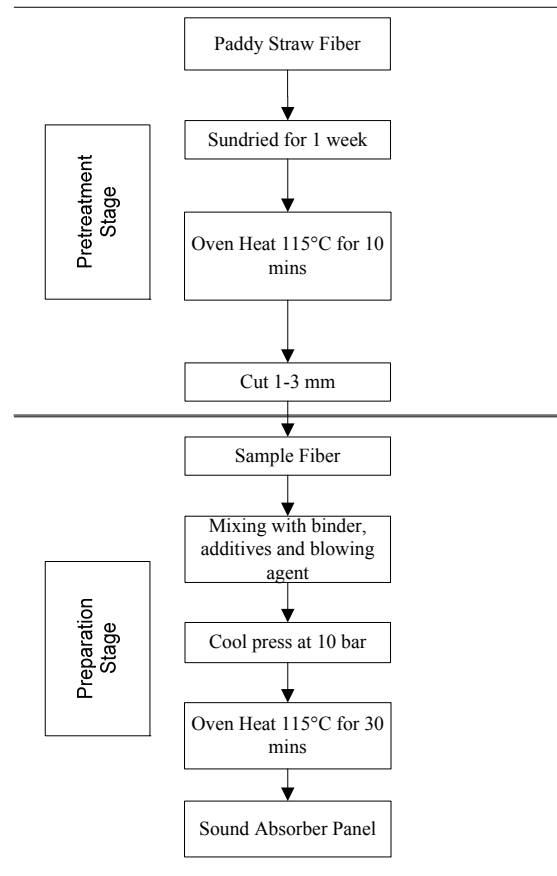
Paddy Straw Fiber

Pretreatment Stage

Sundried for 1 week

Oven Heat 115°C for 10 mins

Cut 1-3 mm

Sample Fiber

Preparation Stage

Mixing with binder, additives and blowing agent

Cool press at 10 bar

Oven Heat 115°C for 30 mins

Sound Absorber Panel